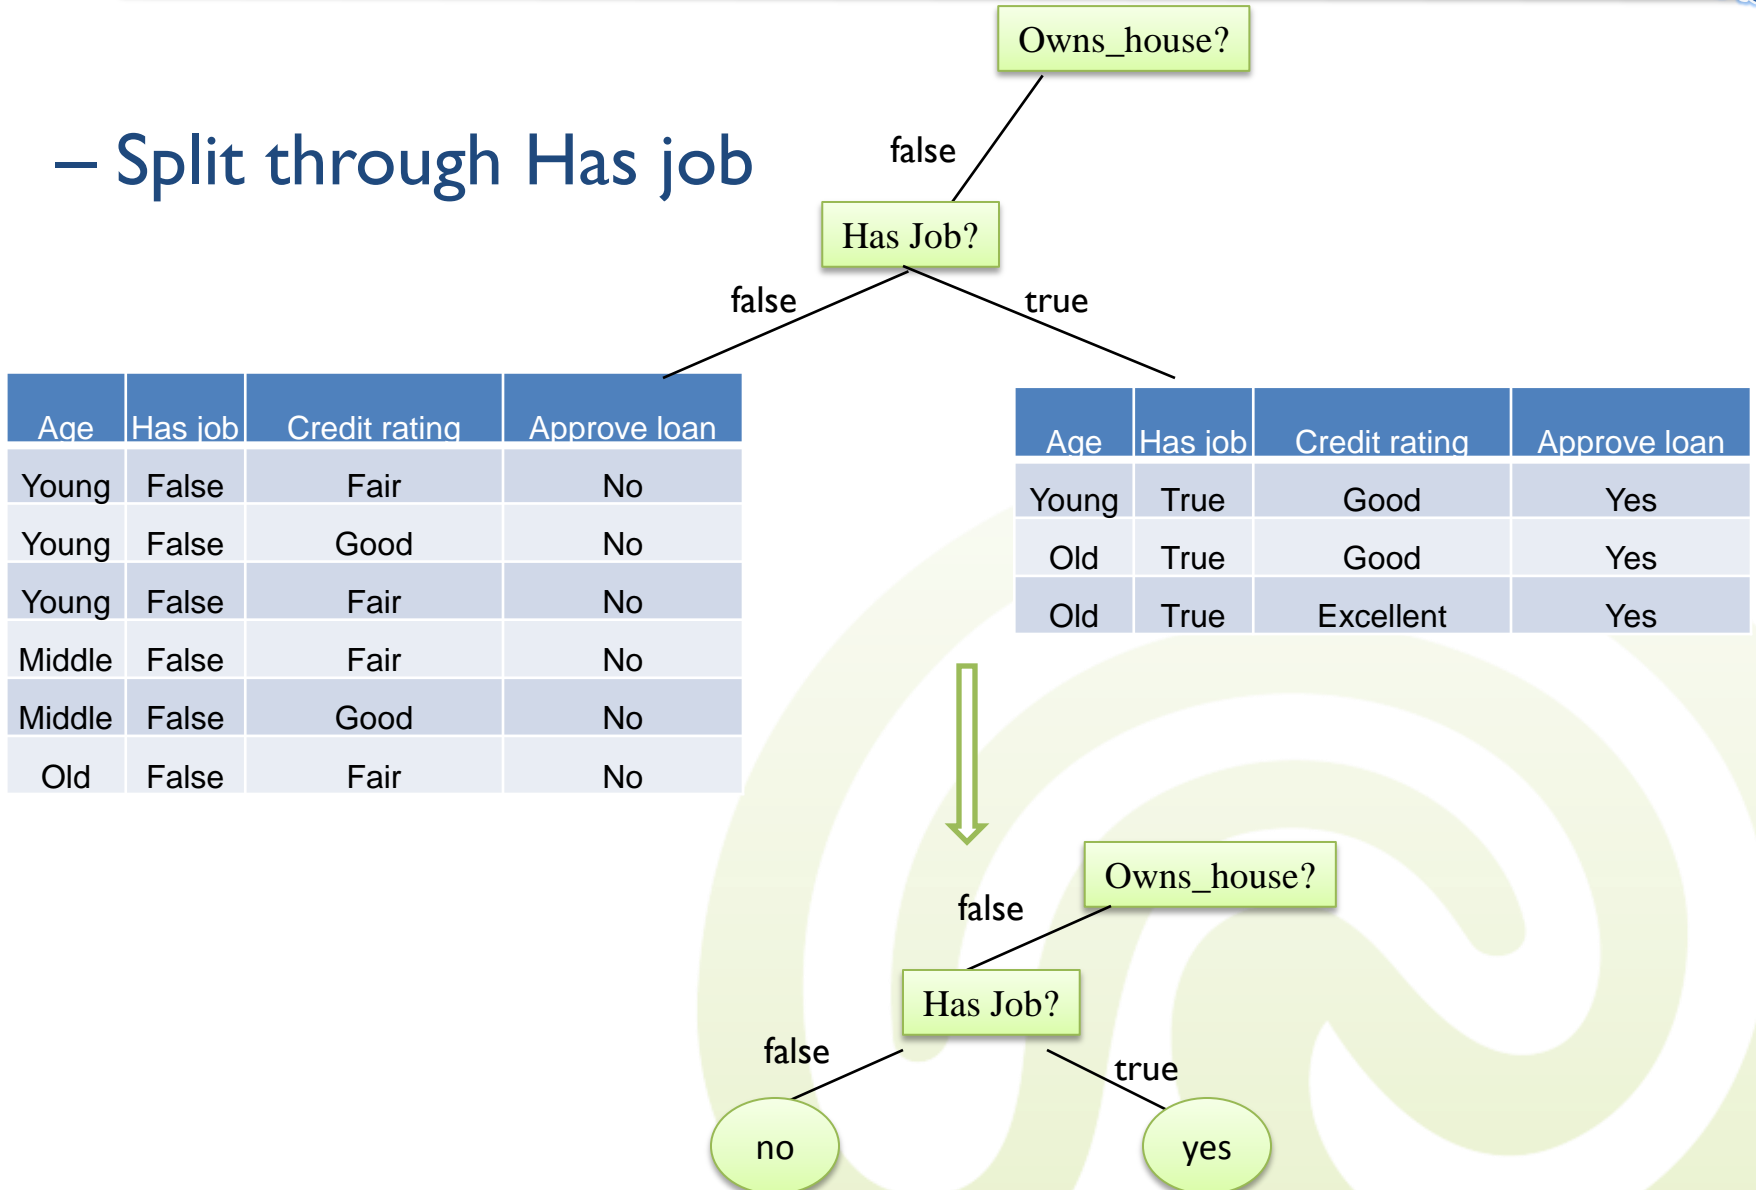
– Split through Has job

Owns_house?

false

Has Job?

false

true

| Age | Has job | Credit rating | Approve loan |
|---|---|---|---|
| Young | False | Fair | No |
| Young | False | Good | No |
| Young | False | Fair | No |
| Middle | False | Fair | No |
| Middle | False | Good | No |
| Old | False | Fair | No |

| Age | Has job | Credit rating | Approve loan |
|---|---|---|---|
| Young | True | Good | Yes |
| Old | True | Good | Yes |
| Old | True | Excellent | Yes |

Owns_house?

false

Has Job?

false

true

no

yes